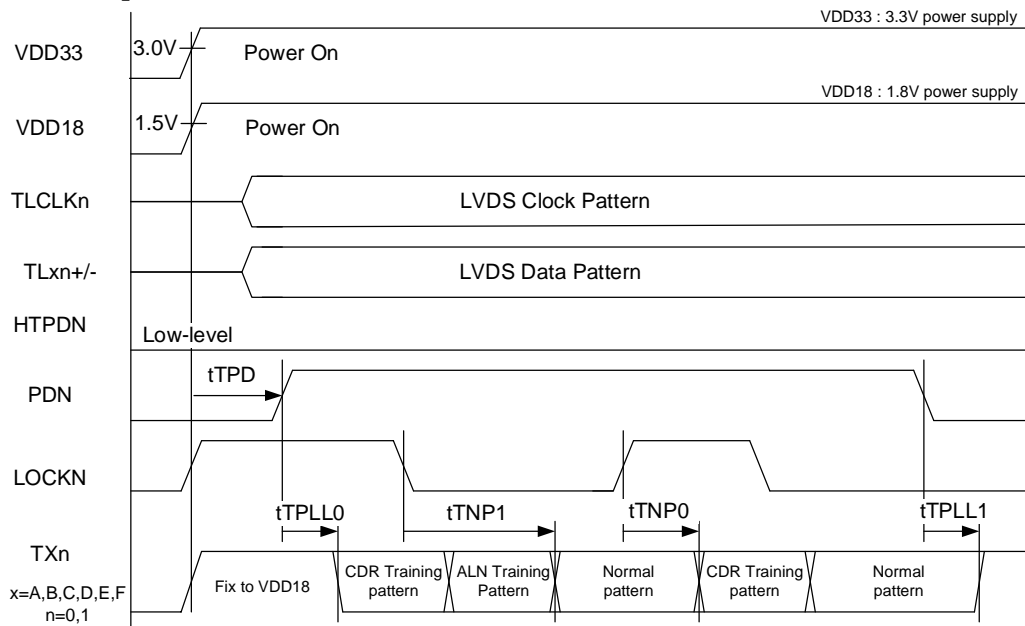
VDD33 : 3.3V power supply

VDD33 3.0V Power On

VDD18 : 1.8V power supply

VDD18 1.5V Power On

TLCLKn LVDS Clock Pattern

TLxn+/- LVDS Data Pattern

HTPDN Low-level

PDN tTPD

LOCKN

tTPLL0 tTNP1 tTNP0 tTPLL1

TXn
x=A,B,C,D,E,F
n=0,1

Fix to VDD18 CDR Training pattern ALN Training Pattern Normal pattern CDR Training pattern Normal pattern